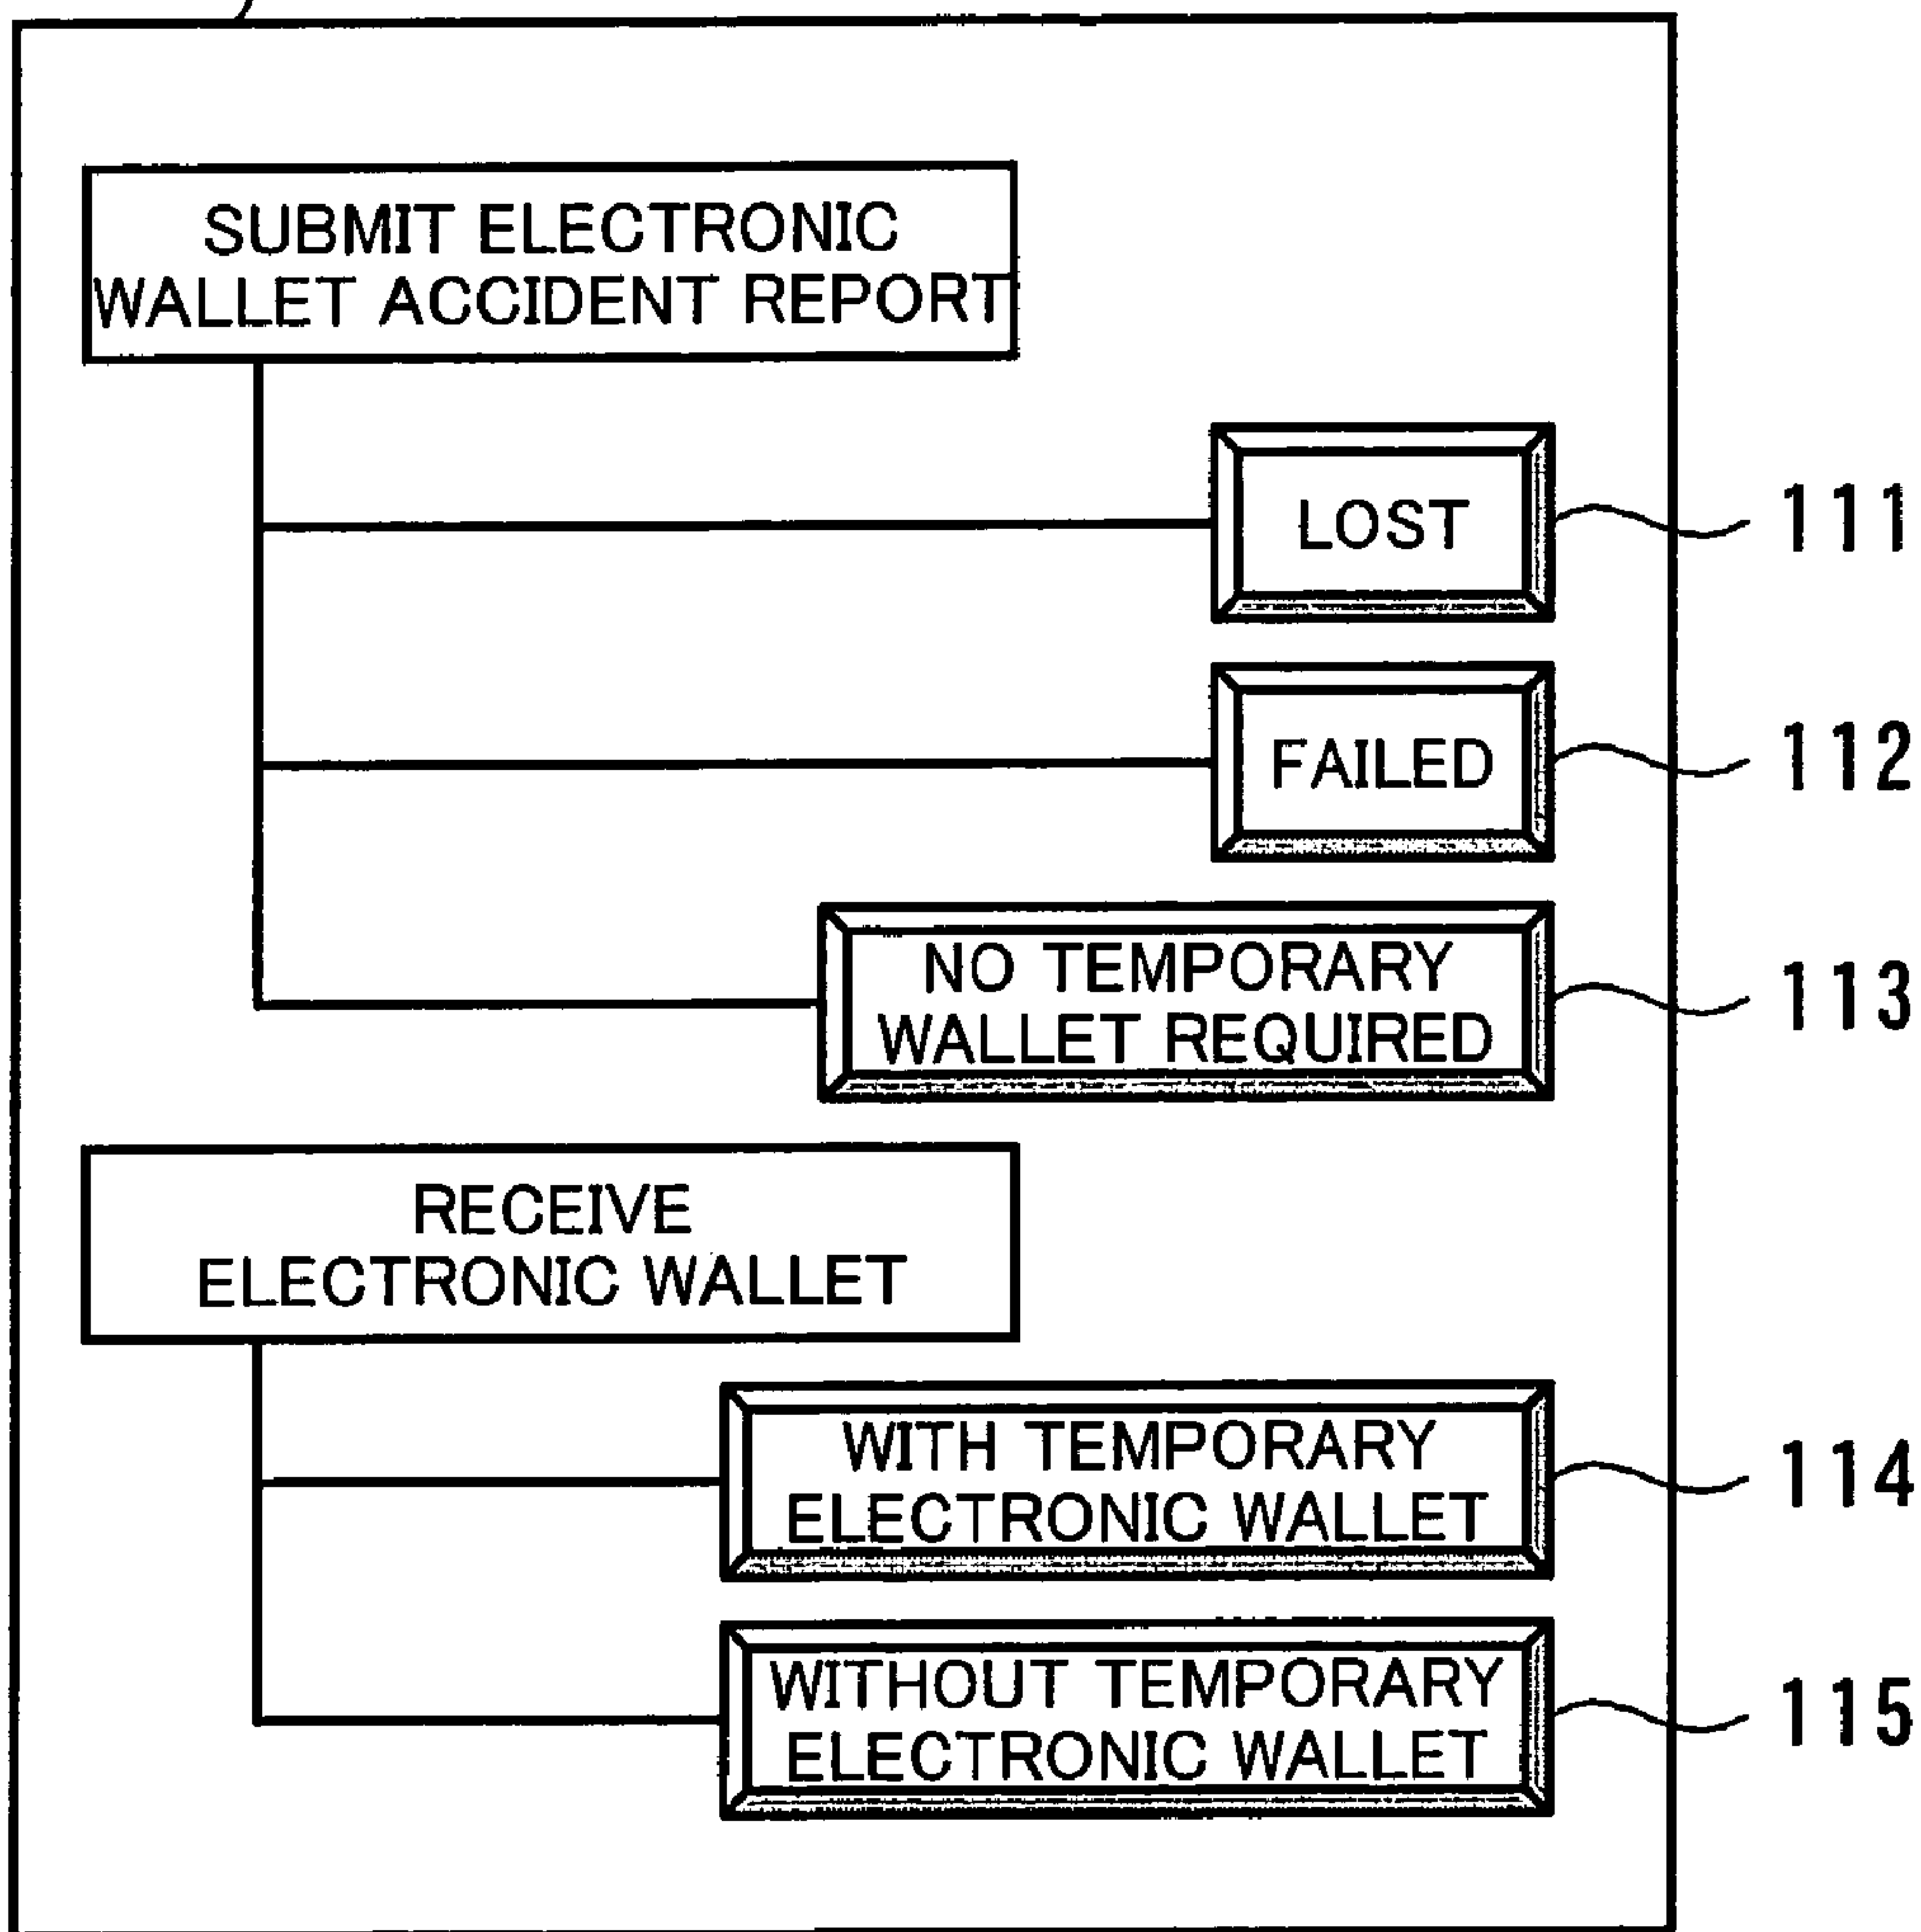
SUBMIT ELECTRONIC WALLET ACCIDENT REPORT

LOST

111

FAILED

112

NO TEMPORARY WALLET REQUIRED

113

RECEIVE ELECTRONIC WALLET

WITH TEMPORARY ELECTRONIC WALLET

114

WITHOUT TEMPORARY ELECTRONIC WALLET

115